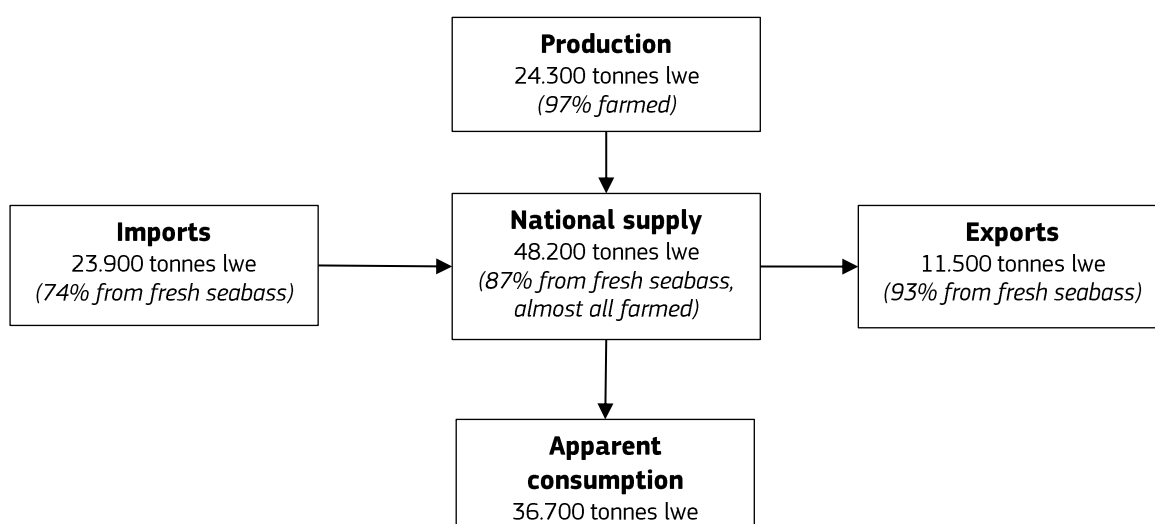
**Production**
24.300 tonnes lwe
*(97% farmed)*

**Imports**
23.900 tonnes lwe
*(74% from fresh seabass)*

**National supply**
48.200 tonnes lwe
*(87% from fresh seabass, almost all farmed)*

**Exports**
11.500 tonnes lwe
*(93% from fresh seabass)*

**Apparent consumption**
36.700 tonnes lwe